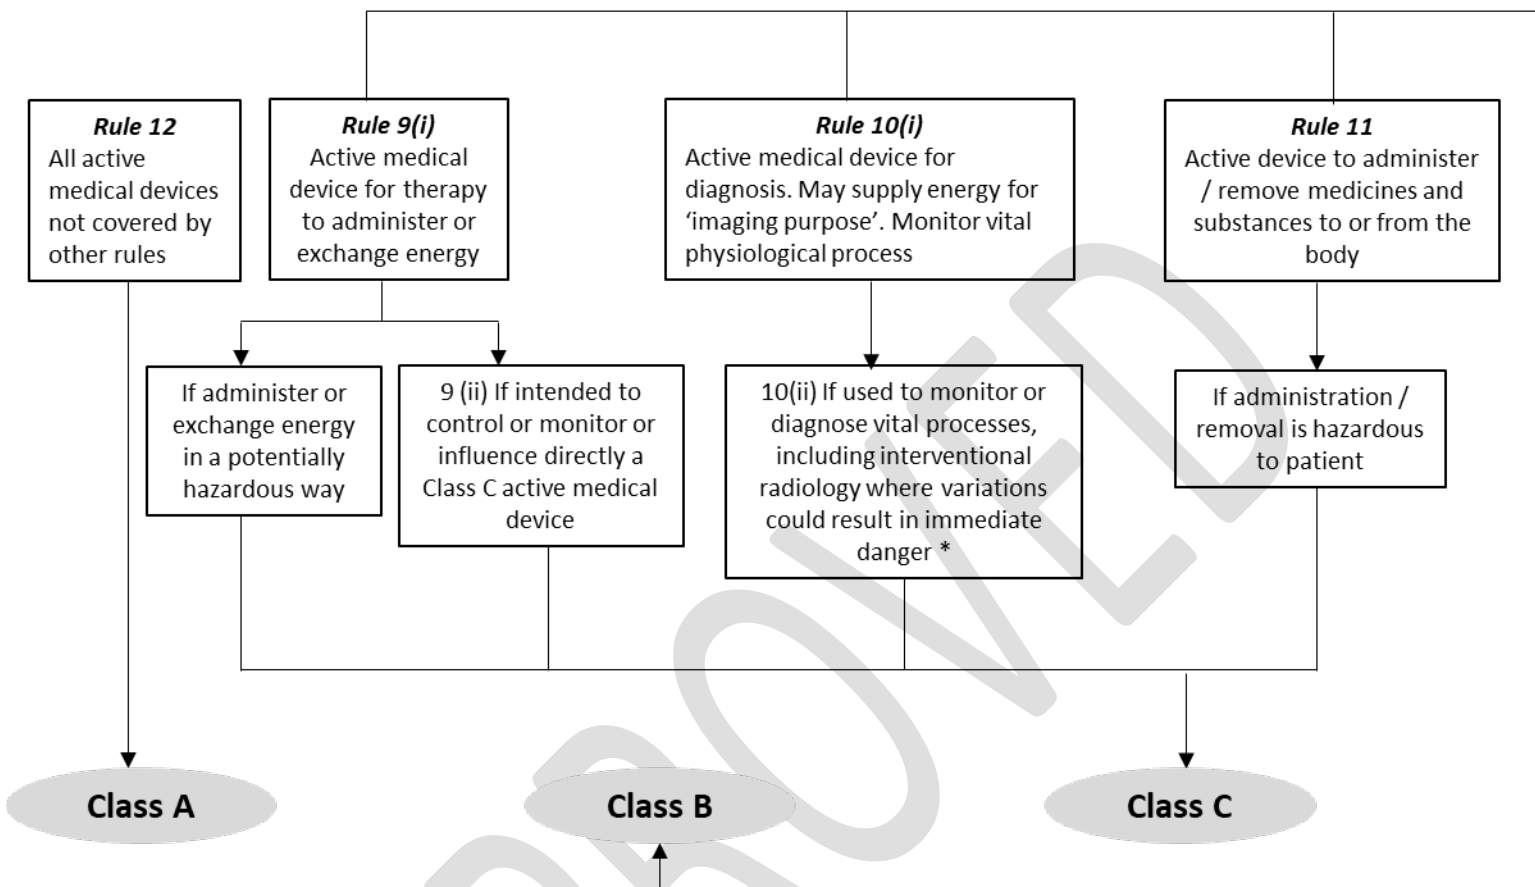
*Rule 12*
All active medical devices not covered by other rules

*Rule 9(i)*
Active medical device for therapy to administer or exchange energy

*Rule 10(i)*
Active medical device for diagnosis. May supply energy for 'imaging purpose'. Monitor vital physiological process

*Rule 11*
Active device to administer / remove medicines and substances to or from the body

If administer or exchange energy in a potentially hazardous way

9 (ii) If intended to control or monitor or influence directly a Class C active medical device

10(ii) If used to monitor or diagnose vital processes, including interventional radiology where variations could result in immediate danger *

If administration / removal is hazardous to patient

Class A

Class B

Class C

PROVED